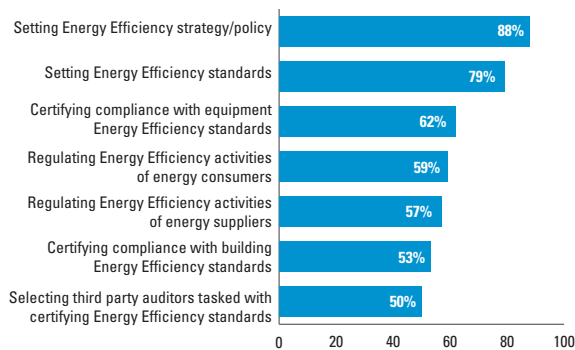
Setting Energy Efficiency strategy/policy 88%

Setting Energy Efficiency standards 79%

Certifying compliance with equipment Energy Efficiency standards 62%

Regulating Energy Efficiency activities of energy consumers 59%

Regulating Energy Efficiency activities of energy suppliers 57%

Certifying compliance with building Energy Efficiency standards 53%

Selecting third party auditors tasked with certifying Energy Efficiency standards 50%

0 20 40 60 80 100